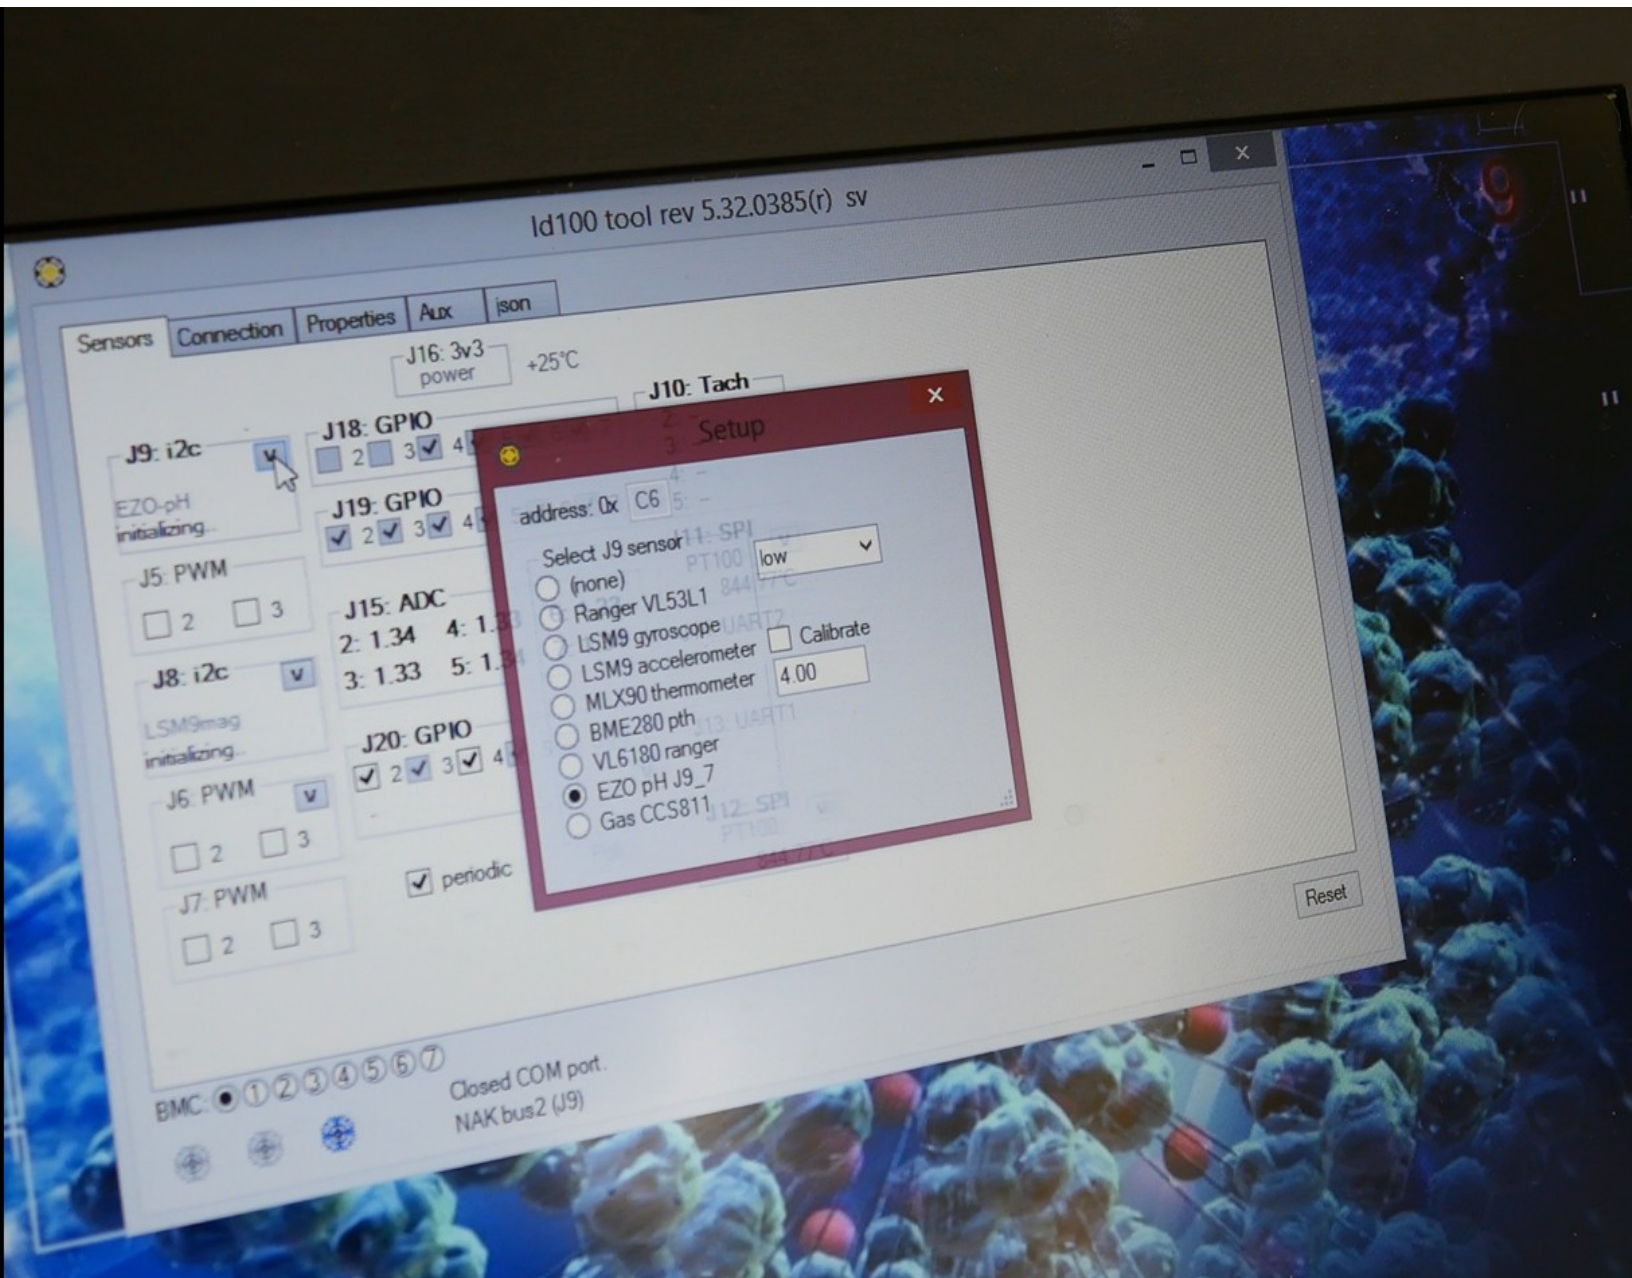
Id100 tool rev 5.32.0385(r) sv

Sensors | Connection | Properties | Aux | json

J16: 3v3
power
+25°C

J10: Tach

J9: i2c
v
EZO-pH
initializing...

J18: GPIO
2 3 4

J19: GPIO
2 3 4

J5: PWM
2 3

J15: ADC
2: 1.34 4: 1.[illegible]
3: 1.33 5: 1.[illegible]

J8: i2c
v
LSM9mag
initializing...

J20: GPIO
2 3 4

J6: PWM
v
2 3

J7: PWM
2 3

periodic

Setup

address: 0x C6

Select J9 sensor
low
(none)
Ranger VL53L1
LSM9 gyroscope
LSM9 accelerometer
MLX90 thermometer
BME280 pth
VL6180 ranger
EZO pH J9_7
Gas CCS811

Calibrate
4.00

J11: SPI
PT100
844.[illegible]°C
UART2
J13: UART1
J12: SPI
PT100
844.7°C

Reset

BMC: ①②③④⑤⑥⑦

Closed COM port.
NAK bus2 (J9)